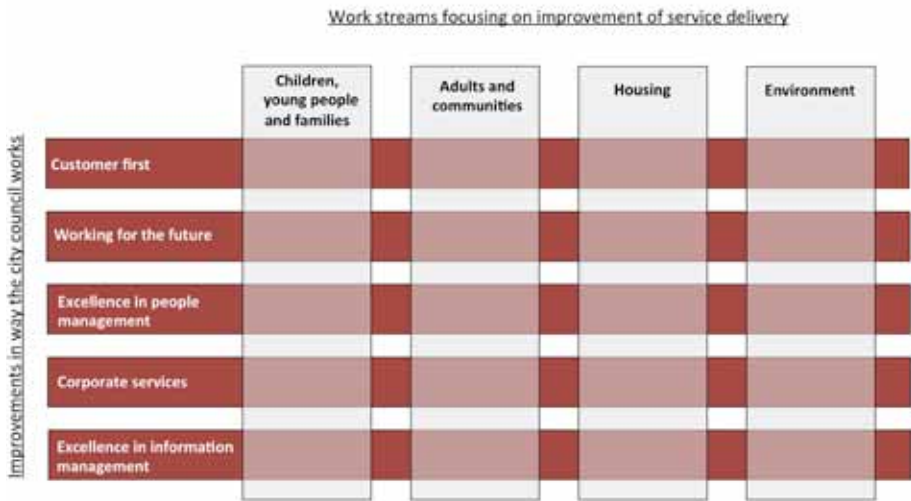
Work streams focusing on improvement of service delivery

Improvements in way the city council works

| | Children, young people and families | Adults and communities | Housing | Environment |
|---|---|---|---|---|
| Customer first | | | | |
| Working for the future | | | | |
| Excellence in people management | | | | |
| Corporate services | | | | |
| Excellence in information management | | | | |